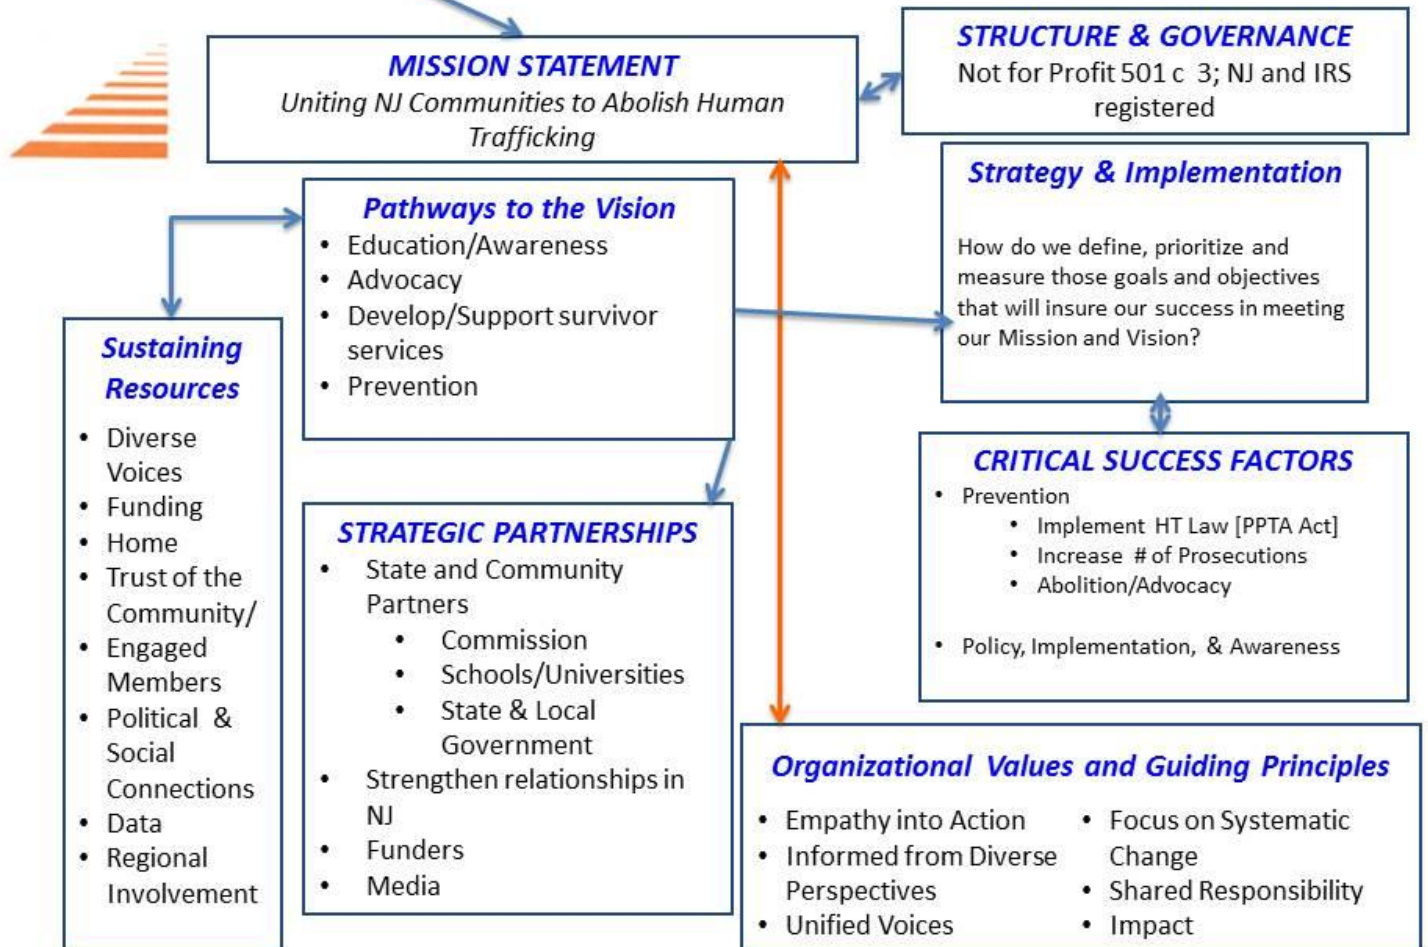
MISSION STATEMENT
Uniting NJ Communities to Abolish Human Trafficking

STRUCTURE & GOVERNANCE
Not for Profit 501 c 3; NJ and IRS registered

Pathways to the Vision
• Education/Awareness
• Advocacy
• Develop/Support survivor services
• Prevention

Strategy & Implementation
How do we define, prioritize and measure those goals and objectives that will insure our success in meeting our Mission and Vision?

Sustaining Resources
• Diverse Voices
• Funding
• Home
• Trust of the Community/
• Engaged Members
• Political & Social Connections
• Data
• Regional Involvement

CRITICAL SUCCESS FACTORS
• Prevention
  • Implement HT Law [PPTA Act]
  • Increase # of Prosecutions
  • Abolition/Advocacy
• Policy, Implementation, & Awareness

STRATEGIC PARTNERSHIPS
• State and Community Partners
  • Commission
  • Schools/Universities
  • State & Local Government
• Strengthen relationships in NJ
• Funders
• Media

Organizational Values and Guiding Principles
• Empathy into Action
• Informed from Diverse Perspectives
• Unified Voices
• Focus on Systematic Change
• Shared Responsibility
• Impact